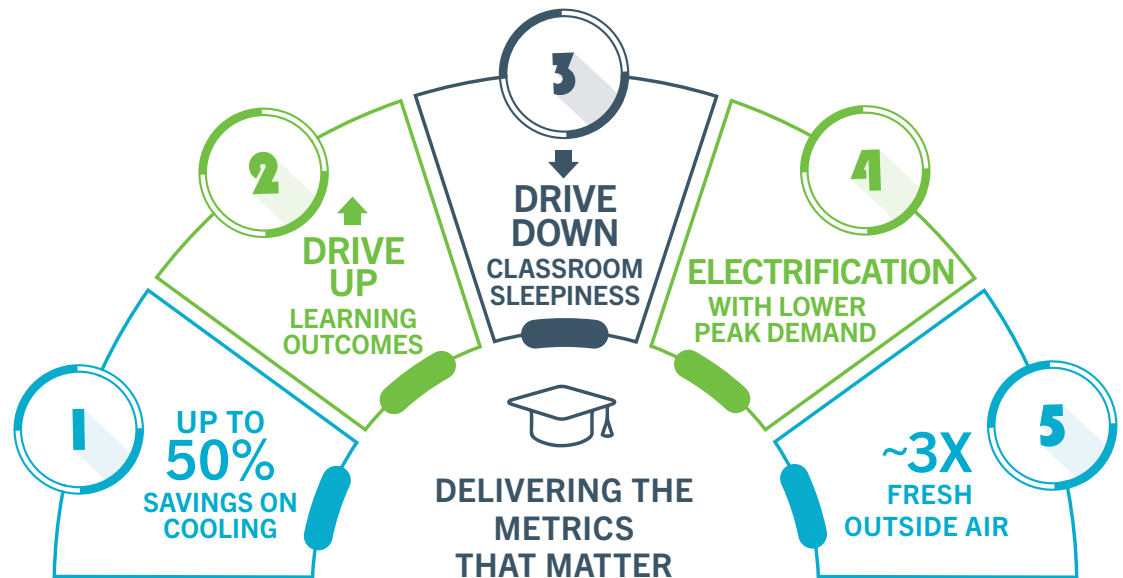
1

UP TO 50% SAVINGS ON COOLING

2

DRIVE UP

LEARNING OUTCOMES

3

DRIVE DOWN

CLASSROOM SLEEPINESS

4

ELECTRIFICATION

WITH LOWER PEAK DEMAND

5

~3X

FRESH OUTSIDE AIR

DELIVERING THE METRICS THAT MATTER